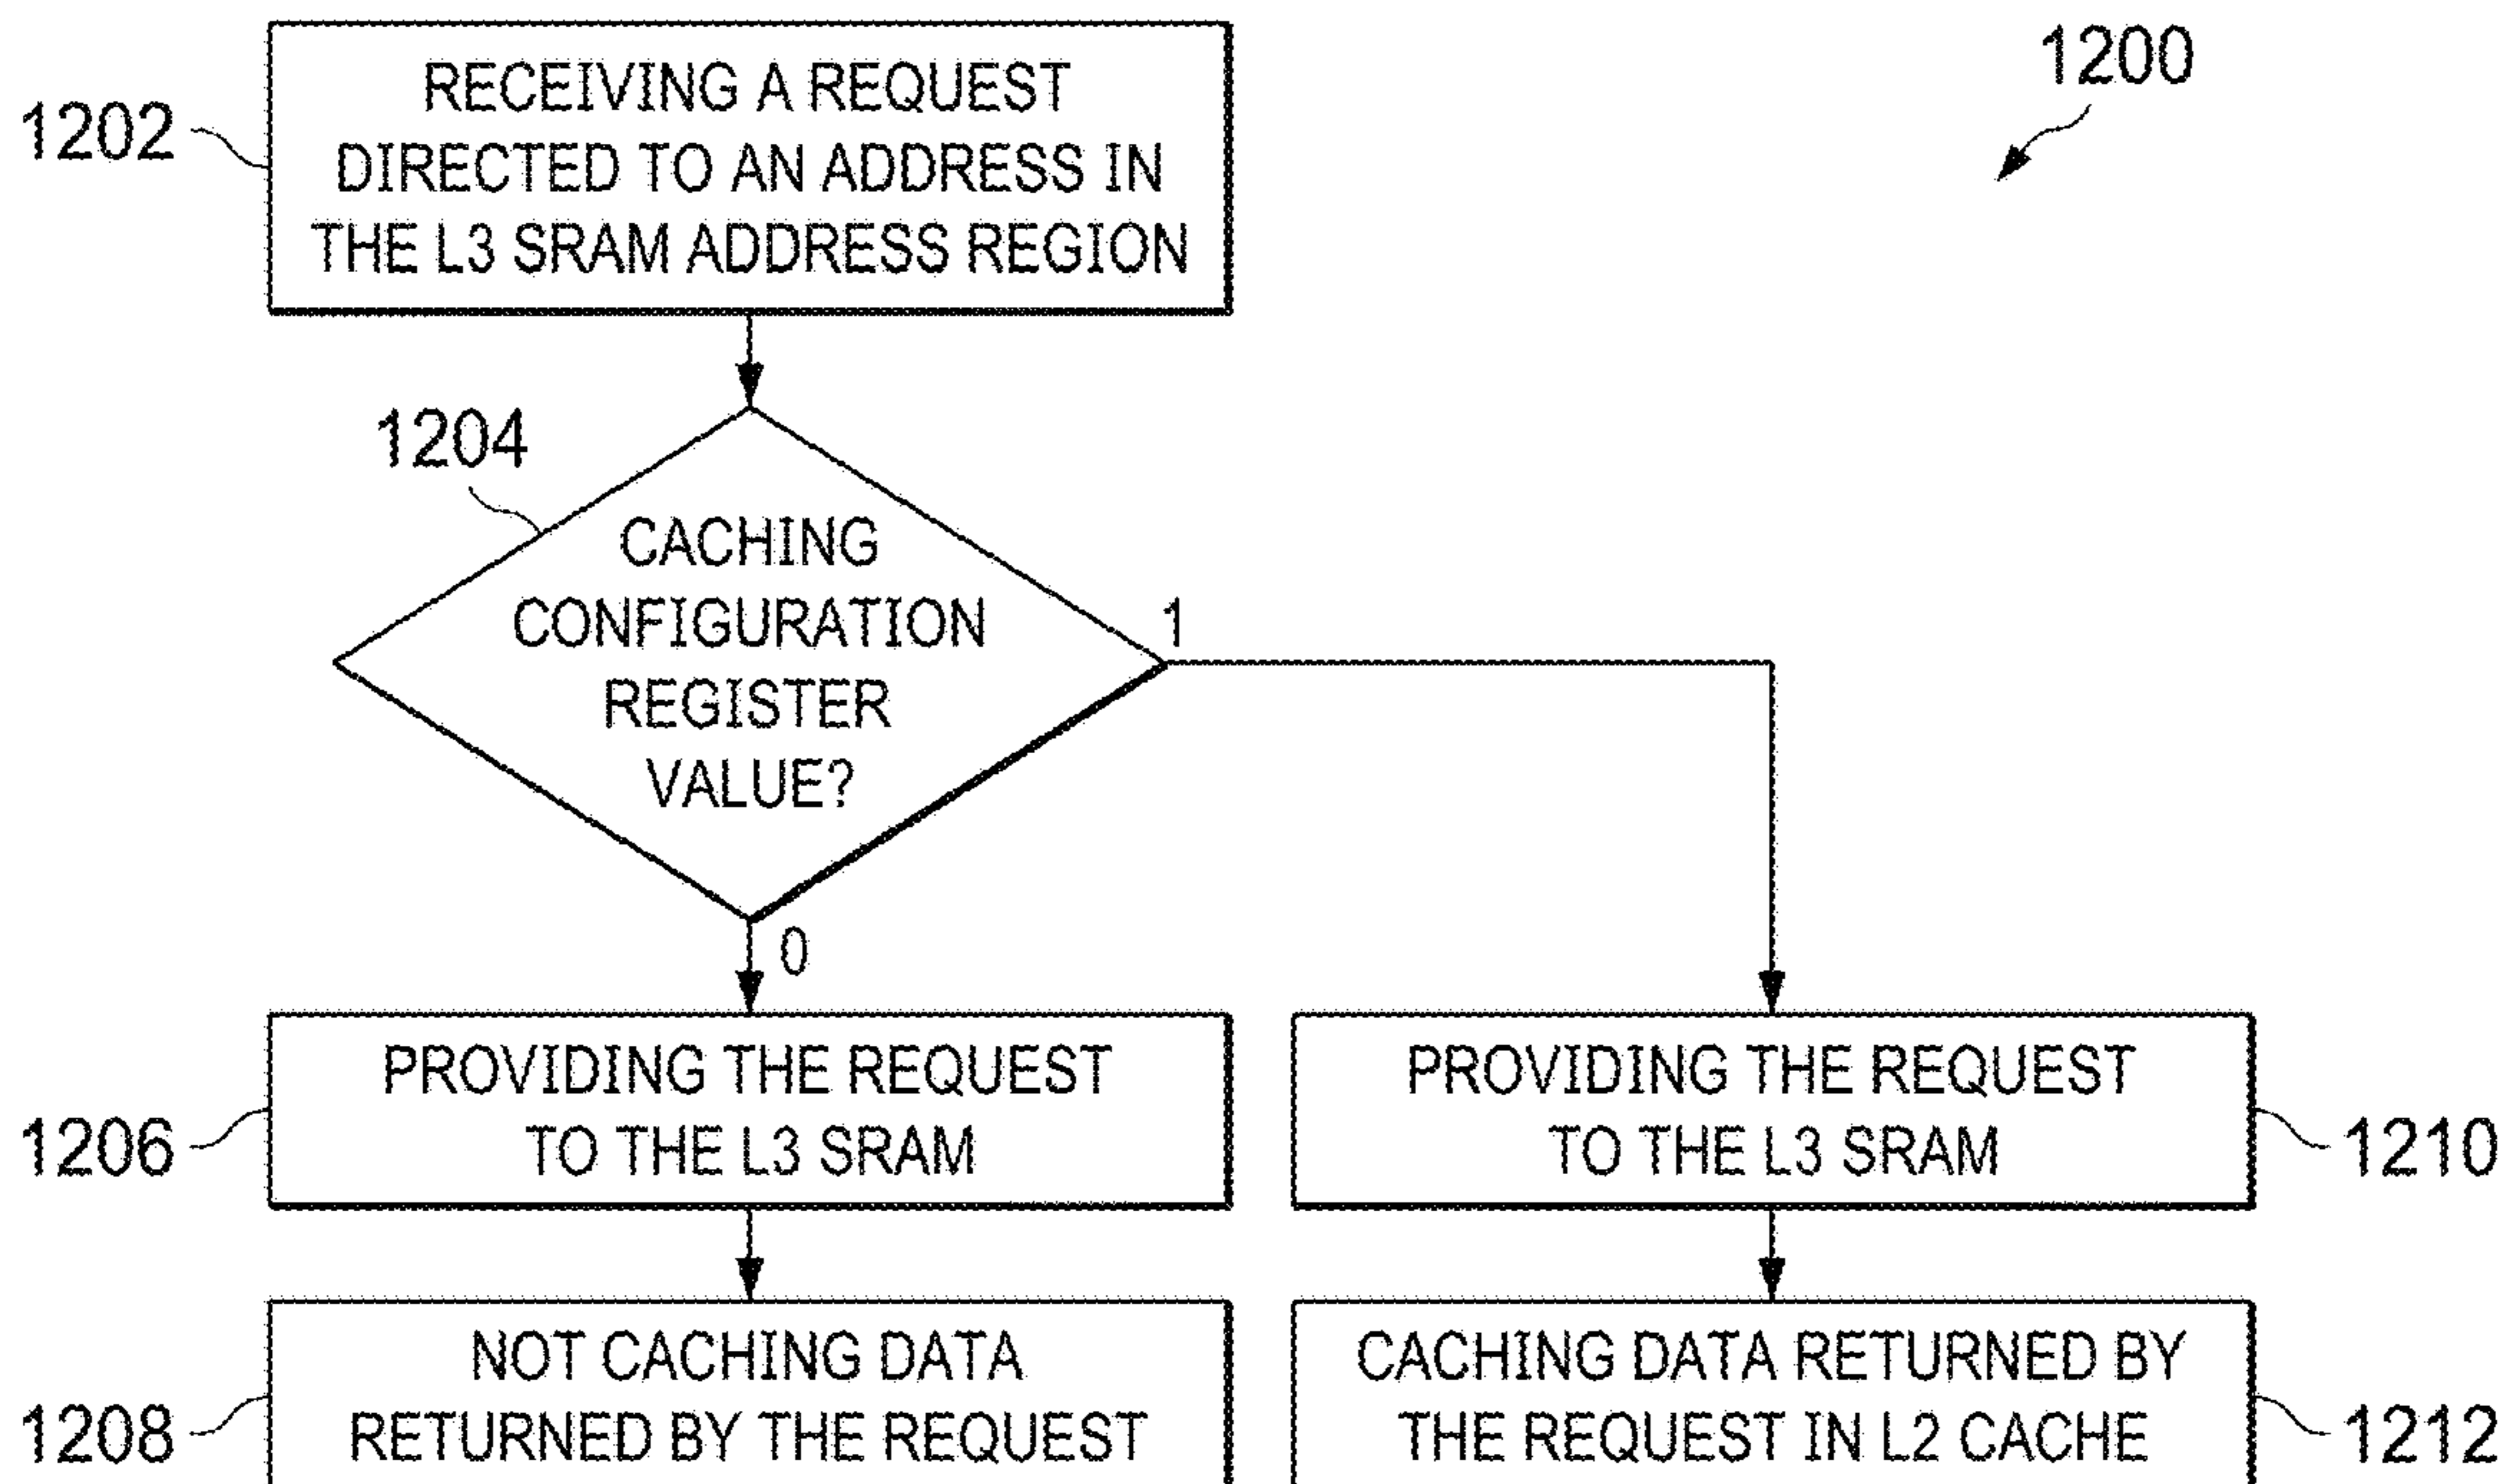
1200

1202 RECEIVING A REQUEST DIRECTED TO AN ADDRESS IN THE L3 SRAM ADDRESS REGION

1204 CACHING CONFIGURATION REGISTER VALUE?

1

0

1206 PROVIDING THE REQUEST TO THE L3 SRAM

1210 PROVIDING THE REQUEST TO THE L3 SRAM

1208 NOT CACHING DATA RETURNED BY THE REQUEST

1212 CACHING DATA RETURNED BY THE REQUEST IN L2 CACHE